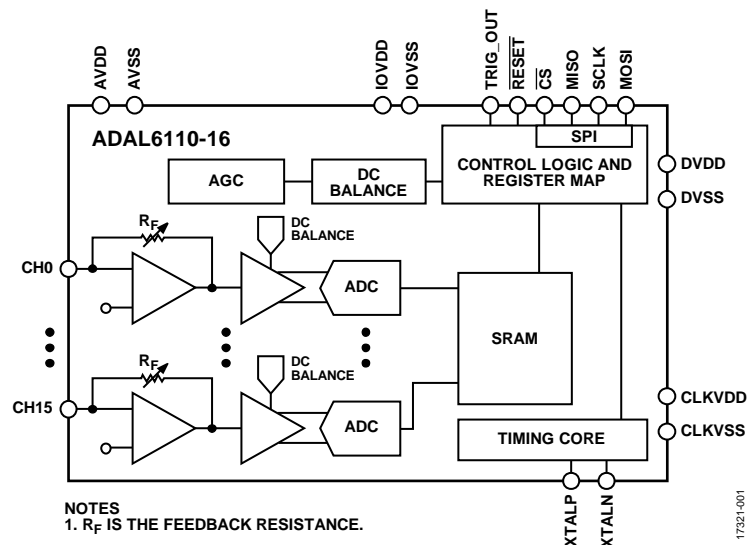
AVDD
AVSS
IOVDD
IOVSS
TRIG_OUT
$\overline{\text{RESET}}$
$\overline{\text{CS}}$
MISO
SCLK
MOSI

ADAL6110-16

SPI

CONTROL LOGIC AND REGISTER MAP

DVDD
DVSS

AGC

DC BALANCE

$R_F$

DC BALANCE

CH0

ADC

SRAM

$R_F$

DC BALANCE

CH15

ADC

TIMING CORE

CLKVDD
CLKVSS

XTALP
XTALN

NOTES
1. $R_F$ IS THE FEEDBACK RESISTANCE.

17321-001